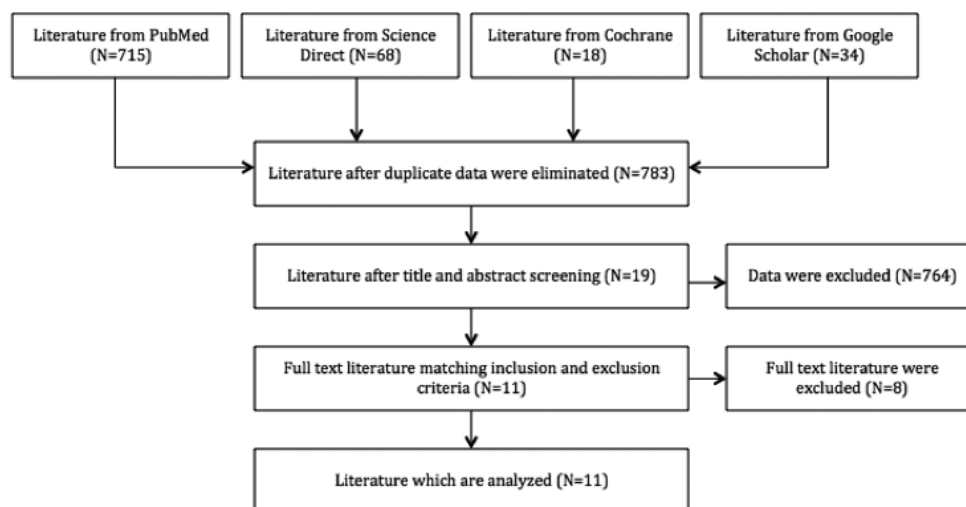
Literature from PubMed (N=715)

Literature from Science Direct (N=68)

Literature from Cochrane (N=18)

Literature from Google Scholar (N=34)

Literature after duplicate data were eliminated (N=783)

Literature after title and abstract screening (N=19)

Data were excluded (N=764)

Full text literature matching inclusion and exclusion criteria (N=11)

Full text literature were excluded (N=8)

Literature which are analyzed (N=11)